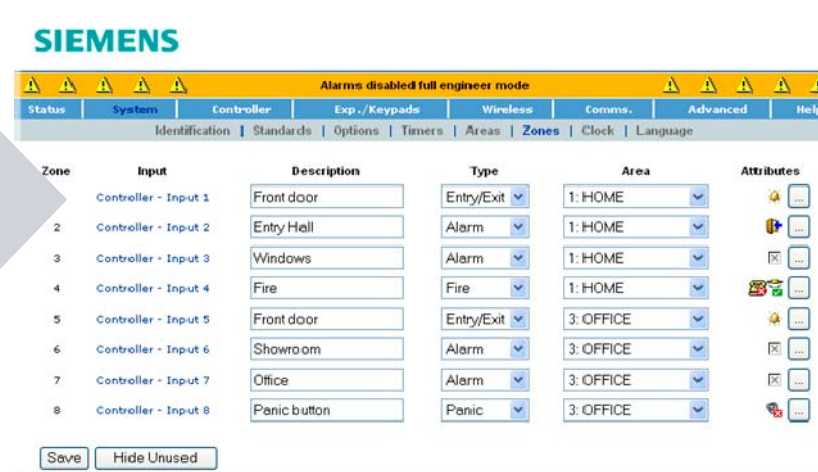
SIEMENS

Alarms disabled full engineer mode

Status | System | Controller | Exp./Keypads | Wireless | Comms. | Advanced | Help

Identification | Standards | Options | Timers | Areas | Zones | Clock | Language

| Zone | Input | Description | Type | Area | Attributes |
|---|---|---|---|---|---|
| | Controller - Input 1 | Front door | Entry/Exit | 1: HOME | ... |
| 2 | Controller - Input 2 | Entry Hall | Alarm | 1: HOME | ... |
| 3 | Controller - Input 3 | Windows | Alarm | 1: HOME | ... |
| 4 | Controller - Input 4 | Fire | Fire | 1: HOME | ... |
| 5 | Controller - Input 5 | Front door | Entry/Exit | 3: OFFICE | ... |
| 6 | Controller - Input 6 | Showroom | Alarm | 3: OFFICE | ... |
| 7 | Controller - Input 7 | Office | Alarm | 3: OFFICE | ... |
| 8 | Controller - Input 8 | Panic button | Panic | 3: OFFICE | ... |

Save | Hide Unused